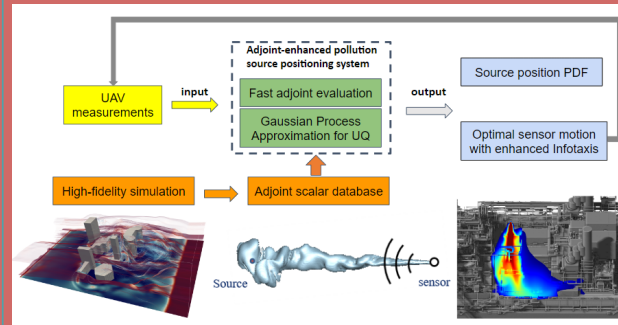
Adjoint-enhanced pollution source positioning system

UAV measurements

input

Fast adjoint evaluation

Gaussian Process Approximation for UQ

output

Source position PDF

Optimal sensor motion with enhanced Infotaxis

High-fidelity simulation

Adjoint scalar database

Source

sensor